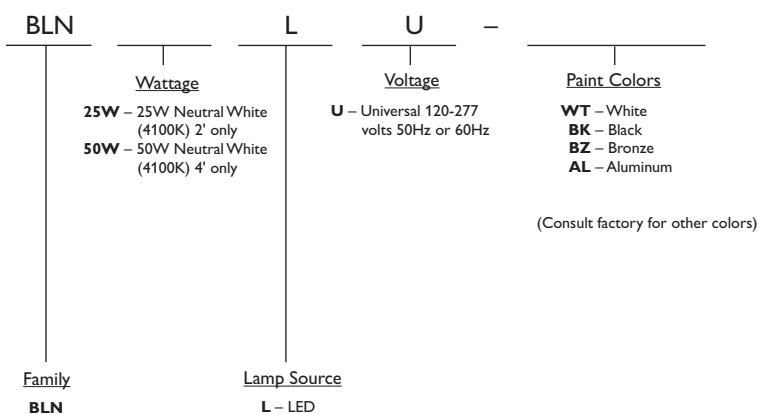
BLN L U –

Wattage
25W – 25W Neutral White (4100K) 2' only
50W – 50W Neutral White (4100K) 4' only

Voltage
U – Universal 120-277 volts 50Hz or 60Hz

Paint Colors
WT – White
BK – Black
BZ – Bronze
AL – Aluminum

(Consult factory for other colors)

Family
BLN

Lamp Source
L – LED